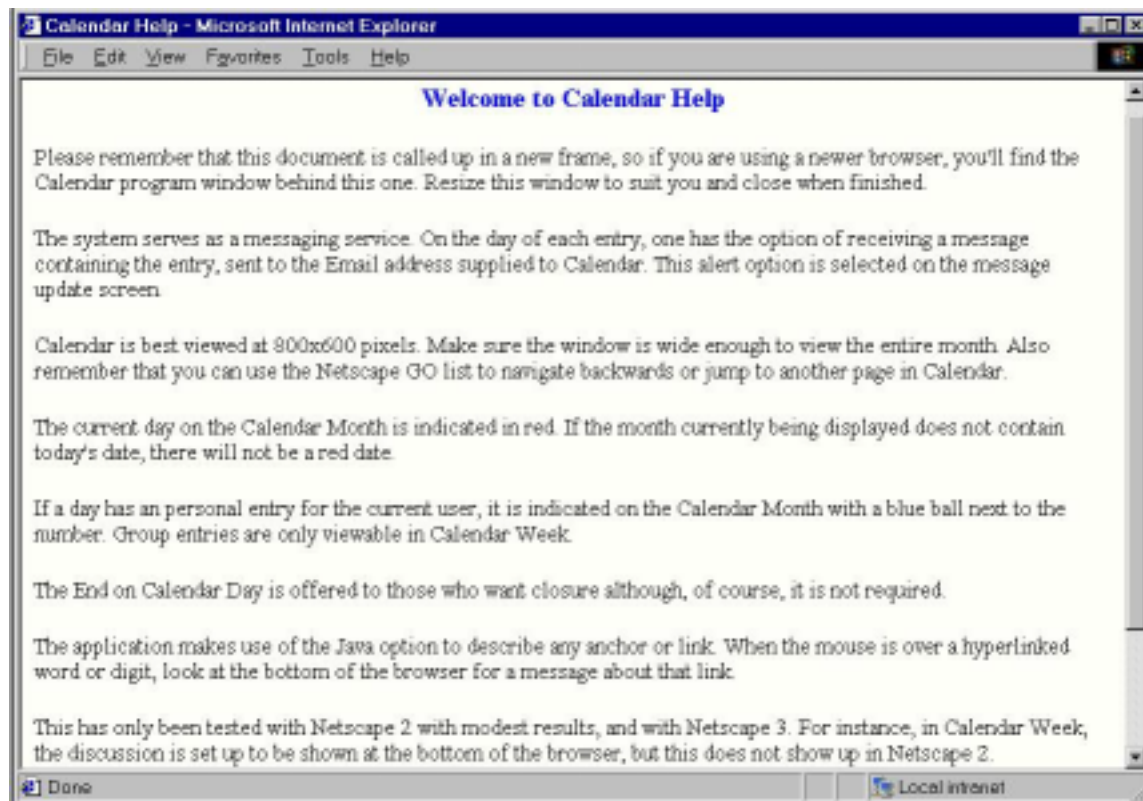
Calendar Help - Microsoft Internet Explorer

File Edit View Favorites Tools Help

Welcome to Calendar Help

Please remember that this document is called up in a new frame, so if you are using a newer browser, you'll find the Calendar program window behind this one. Resize this window to suit you and close when finished.

The system serves as a messaging service. On the day of each entry, one has the option of receiving a message containing the entry, sent to the Email address supplied to Calendar. This alert option is selected on the message update screen.

Calendar is best viewed at 800x600 pixels. Make sure the window is wide enough to view the entire month. Also remember that you can use the Netscape GO list to navigate backwards or jump to another page in Calendar.

The current day on the Calendar Month is indicated in red. If the month currently being displayed does not contain today's date, there will not be a red date.

If a day has an personal entry for the current user, it is indicated on the Calendar Month with a blue ball next to the number. Group entries are only viewable in Calendar Week.

The End on Calendar Day is offered to those who want closure although, of course, it is not required.

The application makes use of the Java option to describe any anchor or link. When the mouse is over a hyperlinked word or digit, look at the bottom of the browser for a message about that link.

This has only been tested with Netscape 2 with modest results, and with Netscape 3. For instance, in Calendar Week, the discussion is set up to be shown at the bottom of the browser, but this does not show up in Netscape 2.

Done

Local intranet